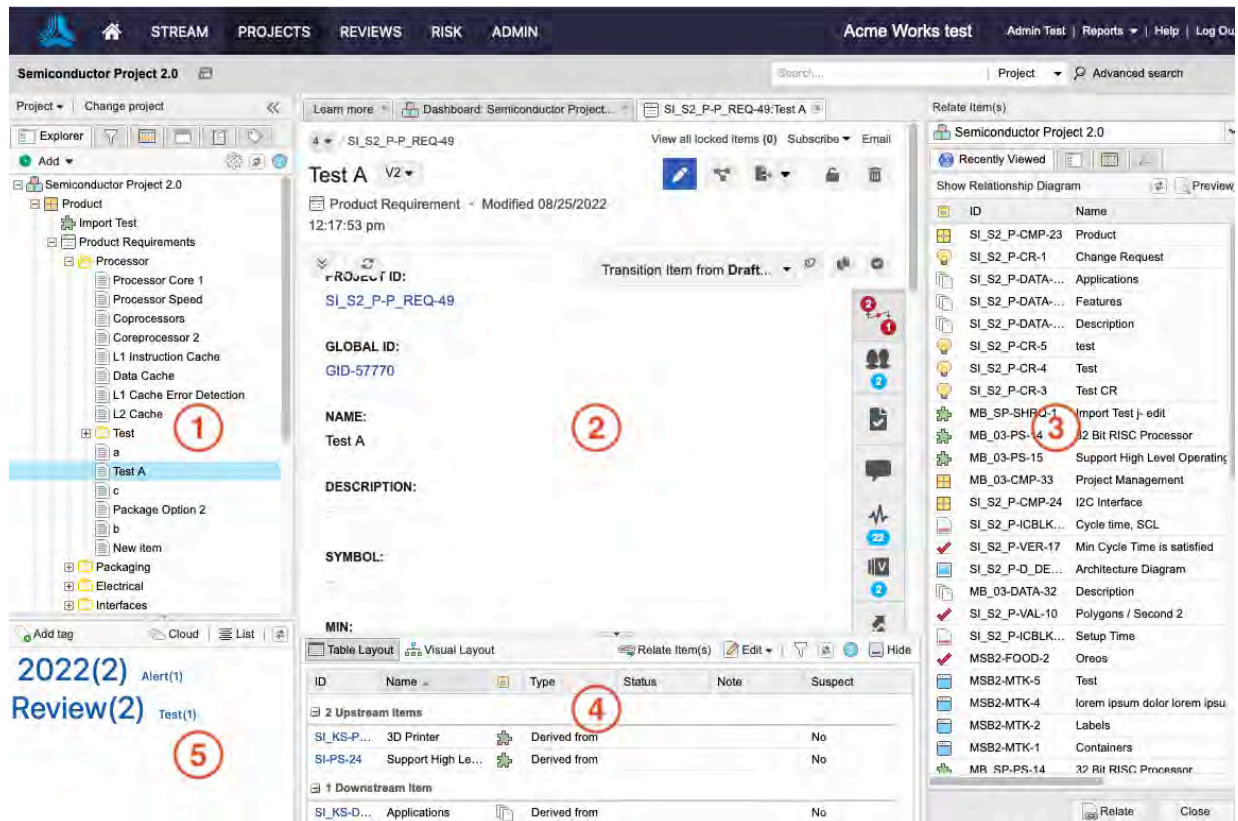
STREAM PROJECTS REVIEWS RISK ADMIN

Acme Works test

Admin Test | Reports ▾ | Help | Log Ou

Semiconductor Project 2.0

Search... Project ▾ Advanced search

Project ▾ | Change project

Explorer

Add ▾

Semiconductor Project 2.0
Product
Import Test
Product Requirements
Processor
Processor Core 1
Processor Speed
Coprocessors
Coreprocessor 2
L1 Instruction Cache
Data Cache
L1 Cache Error Detection
L2 Cache
Test
a
Test A
c
Package Option 2
b
New item
Packaging
Electrical
Interfaces

1

Add tag Cloud List

2022(2) Alert(1)
Review(2) Test(1)

5

Learn more ▾ | Dashboard: Semiconductor Project... | SI_S2_P-P_REQ-49:Test A

4 ▾ / SI_S2_P-P_REQ-49

View all locked items (0) Subscribe ▾ Email

Test A V2 ▾

Product Requirement - Modified 08/25/2022 12:17:53 pm

Transition Item from Draft... ▾

PROJECT ID:
SI_S2_P-P_REQ-49

GLOBAL ID:
GID-57770

NAME:
Test A

DESCRIPTION:

SYMBOL:

MIN:

2

Table Layout | Visual Layout

Relate Item(s) | Edit ▾ | Hide

4

| ID | Name | | Type | Status | Note | Suspect |
|---|---|---|---|---|---|---|
| 2 Upstream Items | | | | | | |
| SI_KS-P... | 3D Printer | | Derived from | | | No |
| SI-PS-24 | Support High Le... | | Derived from | | | No |
| 1 Downstream Item | | | | | | |
| SI_KS-D... | Applications | | Derived from | | | No |

Relate Item(s)

Semiconductor Project 2.0

Recently Viewed

Show Relationship Diagram Preview

3

| ID | Name |
|---|---|
| SI_S2_P-CMP-23 | Product |
| SI_S2_P-CR-1 | Change Request |
| SI_S2_P-DATA-... | Applications |
| SI_S2_P-DATA-... | Features |
| SI_S2_P-DATA-... | Description |
| SI_S2_P-CR-5 | test |
| SI_S2_P-CR-4 | Test |
| SI_S2_P-CR-3 | Test CR |
| MB_SP-SHRQ-1 | Import Test j- edit |
| MB_03-PS-14 | 32 Bit RISC Processor |
| MB_03-PS-15 | Support High Level Operating |
| MB_03-CMP-33 | Project Management |
| SI_S2_P-CMP-24 | I2C Interface |
| SI_S2_P-ICBLK... | Cycle time, SCL |
| SI_S2_P-VER-17 | Min Cycle Time is satisfied |
| SI_S2_P-D_DE... | Architecture Diagram |
| MB_03-DATA-32 | Description |
| SI_S2_P-VAL-10 | Polygons / Second 2 |
| SI_S2_P-ICBLK... | Setup Time |
| MSB2-FOOD-2 | Oreos |
| MSB2-MTK-5 | Test |
| MSB2-MTK-4 | lorem ipsum dolor lorem ipsu |
| MSB2-MTK-2 | Labels |
| MSB2-MTK-1 | Containers |
| MB_SP-PS-14 | 32 Bit RISC Processor |

Relate Close